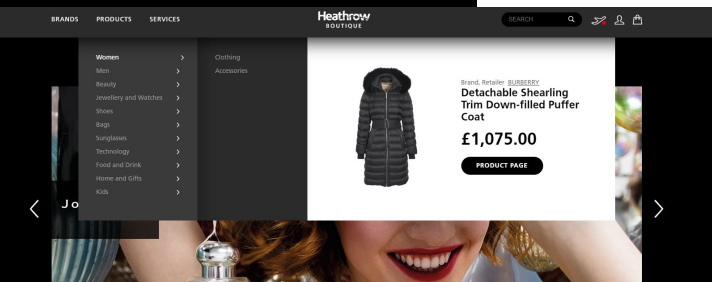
BRANDS PRODUCTS SERVICES

Heathrow
BOUTIQUE

SEARCH

Women
Men
Beauty
Jewellery and Watches
Shoes
Bags
Sunglasses
Technology
Food and Drink
Home and Gifts
Kids

Clothing
Accessories

Brand, Retailer: BURBERRY

Detachable Shearling Trim Down-filled Puffer Coat

£1,075.00

PRODUCT PAGE

Jo